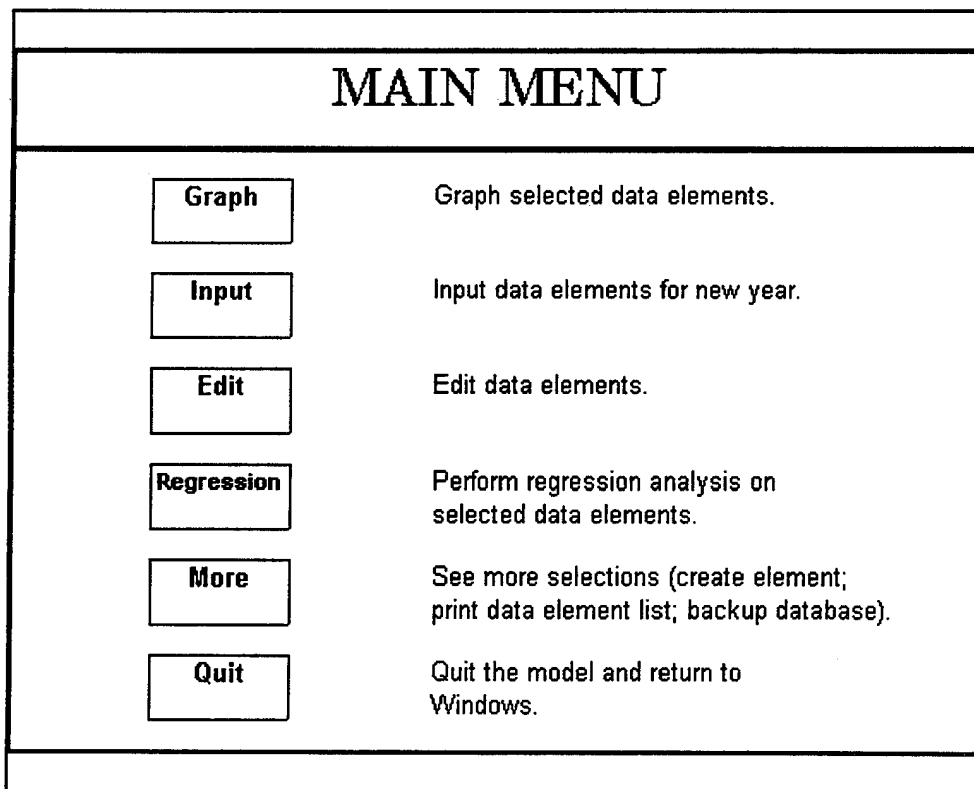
MAIN MENU

Graph

Graph selected data elements.

Input

Input data elements for new year.

Edit

Edit data elements.

Regression

Perform regression analysis on selected data elements.

More

See more selections (create element; print data element list; backup database).

Quit

Quit the model and return to Windows.